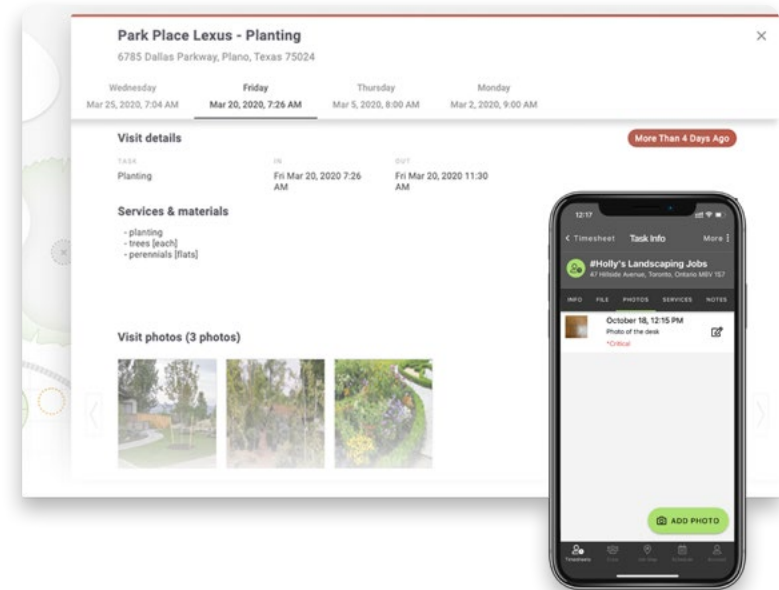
Park Place Lexus - Planting
6785 Dallas Parkway, Plano, Texas 75024

×

Wednesday
Mar 25, 2020, 7:04 AM

Friday
Mar 20, 2020, 7:26 AM

Thursday
Mar 5, 2020, 8:00 AM

Monday
Mar 2, 2020, 9:00 AM

Visit details

More Than 4 Days Ago

| TASK | IN | OUT |
|---|---|---|
| Planting | Fri Mar 20, 2020 7:26 AM | Fri Mar 20, 2020 11:30 AM |

Services & materials

- planting
- trees [each]
- perennials [flats]

Visit photos (3 photos)

12:17

< Timesheet Task Info More ⋮

#Holly's Landscaping Jobs
47 Hillside Avenue, Toronto, Ontario M8V 1S7

INFO FILE PHOTOS SERVICES NOTES

October 18, 12:15 PM
Photo of the desk
*Critical

ADD PHOTO

Timesheets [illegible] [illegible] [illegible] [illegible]